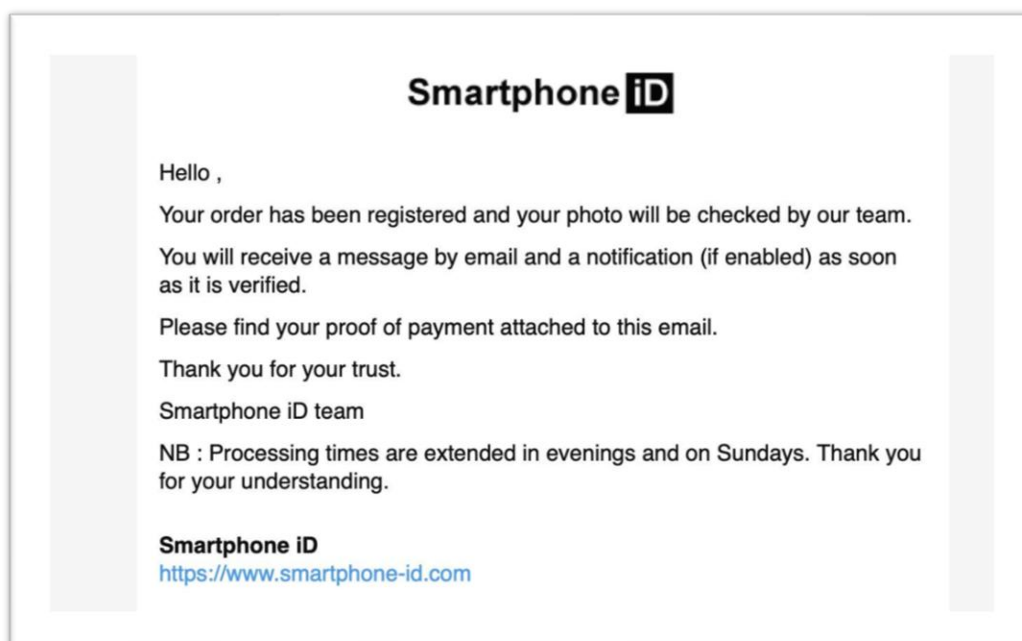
Smartphone iD

Hello ,

Your order has been registered and your photo will be checked by our team.

You will receive a message by email and a notification (if enabled) as soon as it is verified.

Please find your proof of payment attached to this email.

Thank you for your trust.

Smartphone iD team

NB : Processing times are extended in evenings and on Sundays. Thank you for your understanding.

Smartphone iD
https://www.smartphone-id.com